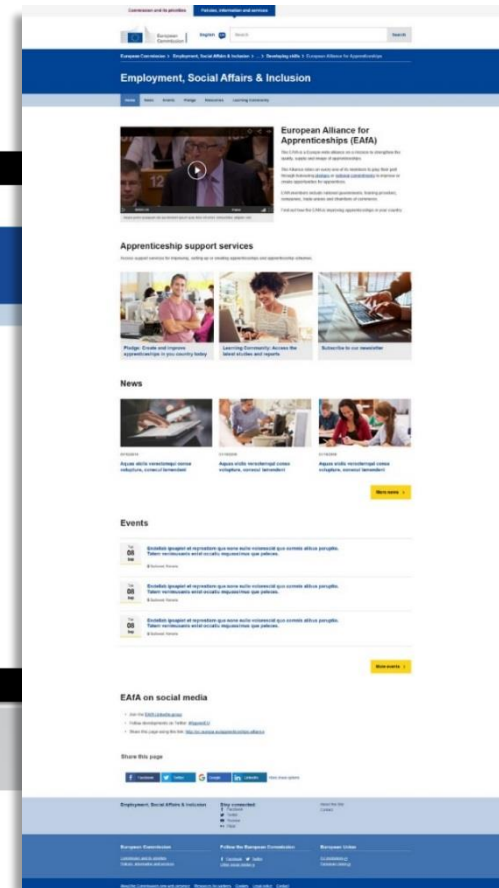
Commission and its priorities | Policies, information and services

European Commission | English EN | Search | Search

European Commission > Employment, Social Affairs & Inclusion > ... > Developing skills > European Alliance for Apprenticeships

Employment, Social Affairs & Inclusion

Home | News | Events | Pledge | Resources | Learning Community

European Alliance for Apprenticeships (EAfA)

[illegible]

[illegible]

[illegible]

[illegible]

Apprenticeship support services

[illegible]

Pledge: Create and improve apprenticeships in your country today

Learning Community: Access the latest studies and reports

Subscribe to our newsletter

News

Aquas atolis versiberspi sonse voluptare, conseol lamendant

Aquas atolis versiberspi sonse voluptare, conseol lamendant

Aquas atolis versiberspi sonse voluptare, conseol lamendant

More news >

Events

08
Eiciatiob iposapid et expreatium quo sanre aulio volorescid quo sonntis alitius perspitio. Tatem recitassaeis anist eocatio eequasectrae quo paboras.

08
Eiciatiob iposapid et expreatium quo sanre aulio volorescid quo sonntis alitius perspitio. Tatem recitassaeis anist eocatio eequasectrae quo paboras.

08
Eiciatiob iposapid et expreatium quo sanre aulio volorescid quo sonntis alitius perspitio. Tatem recitassaeis anist eocatio eequasectrae quo paboras.

More events >

EAfA on social media

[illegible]
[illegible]
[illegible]

Share this page

Facebook | Twitter | Google | LinkedIn | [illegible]

Employment, Social Affairs & Inclusion | Stay connected | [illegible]

European Commission | Follow the European Commission | European Union

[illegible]